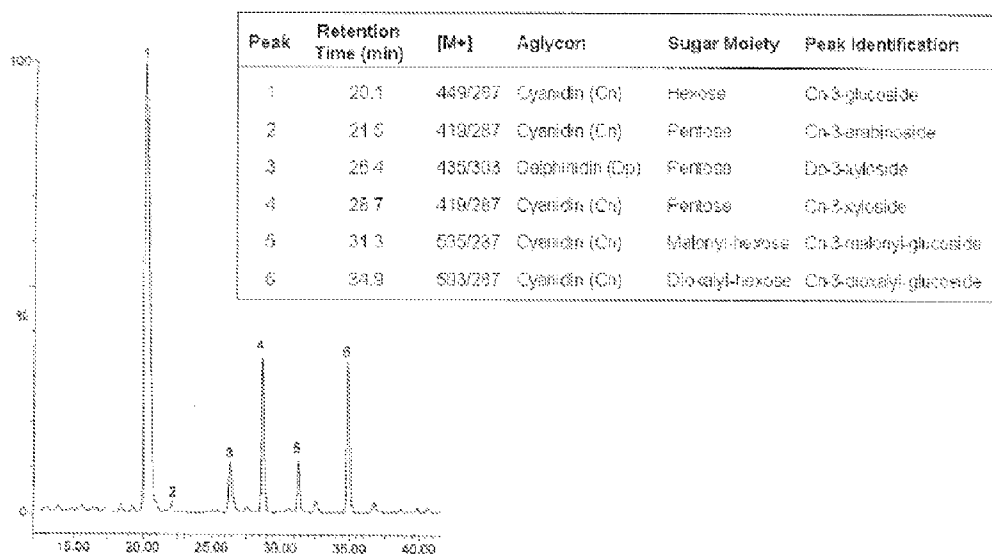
| Peak | Retention Time (min) | [M+] | Aglycon | Sugar Moiety | Peak Identification |
|---|---|---|---|---|---|
| 1 | 20.1 | 449/287 | Cyanidin (Cn) | Hexose | Cn-3-glucoside |
| 2 | 21.6 | 419/287 | Cyanidin (Cn) | Pentose | Cn-3-arabinoside |
| 3 | 26.4 | 435/303 | Delphinidin (Dp) | Pentose | Dp-3-xyloside |
| 4 | 28.7 | 419/287 | Cyanidin (Cn) | Pentose | Cn-3-xyloside |
| 5 | 31.3 | 535/287 | Cyanidin (Cn) | Malonyl-hexose | Cn-3-malonyl-glucoside |
| 6 | 34.9 | 593/287 | Cyanidin (Cn) | Dioxalyl-hexose | Cn-3-dioxalyl-glucoside |

100
%
0
1
2
3
4
5
6
15.00 20.00 25.00 30.00 35.00 40.00